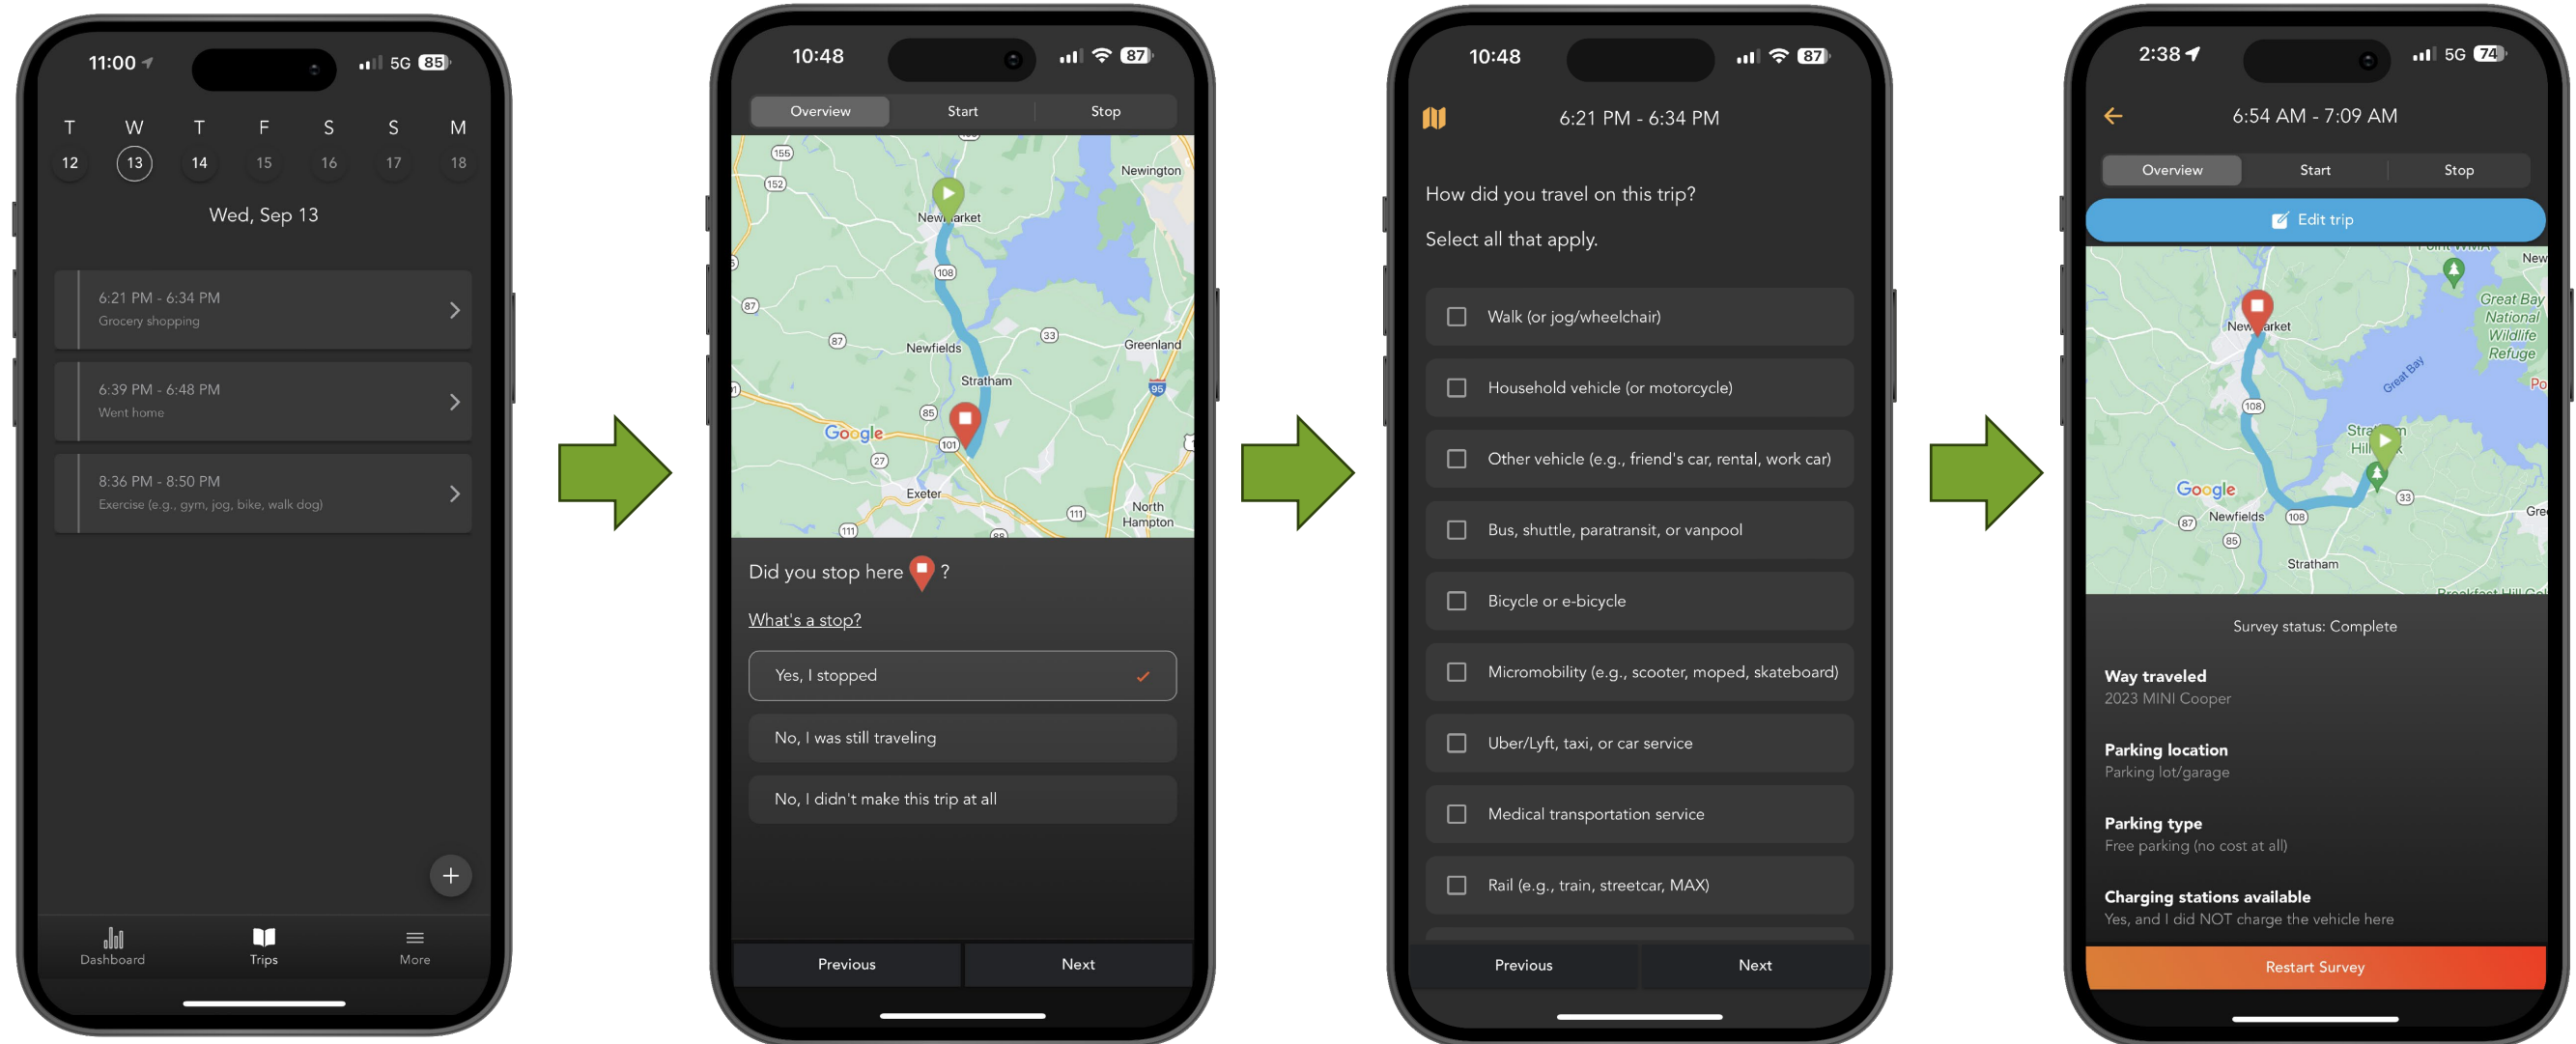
11:00 5G 85

T W T F S S M
12 13 14 15 16 17 18

Wed, Sep 13

6:21 PM - 6:34 PM
Grocery shopping

6:39 PM - 6:48 PM
Went home

8:36 PM - 8:50 PM
Exercise (e.g., gym, jog, bike, walk dog)

+

Dashboard Trips More

10:48 87

Overview Start Stop

155 152 Newington Newmarket 108 87 87 33 Newfields Greenland Stratham 95 85 Google 101 27 Exeter North Hampton 111

Did you stop here ?

What's a stop?

Yes, I stopped

No, I was still traveling

No, I didn't make this trip at all

Previous Next

10:48 87

6:21 PM - 6:34 PM

How did you travel on this trip?

Select all that apply.

Walk (or jog/wheelchair)

Household vehicle (or motorcycle)

Other vehicle (e.g., friend's car, rental, work car)

Bus, shuttle, paratransit, or vanpool

Bicycle or e-bicycle

Micromobility (e.g., scooter, moped, skateboard)

Uber/Lyft, taxi, or car service

Medical transportation service

Rail (e.g., train, streetcar, MAX)

Previous Next

2:38 5G 74

6:54 AM - 7:09 AM

Overview Start Stop

Edit trip

Newmarket Great Bay National Wildlife Refuge Great Bay 108 Stratham Hill Google Newfields 87 108 33 85 Stratham

Survey status: Complete

Way traveled
2023 MINI Cooper

Parking location
Parking lot/garage

Parking type
Free parking (no cost at all)

Charging stations available
Yes, and I did NOT charge the vehicle here

Restart Survey